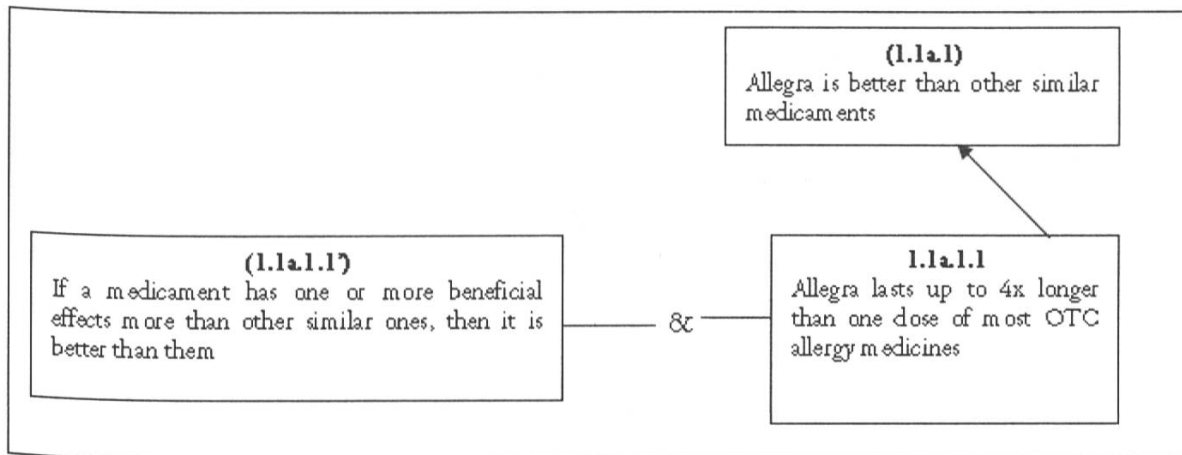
(1.1a.1)
Allegra is better than other similar medicaments

(1.1a.1.1')
If a medicament has one or more beneficial effects more than other similar ones, then it is better than them

&

1.1a.1.1
Allegra lasts up to 4x longer than one dose of most OTC allergy medicines